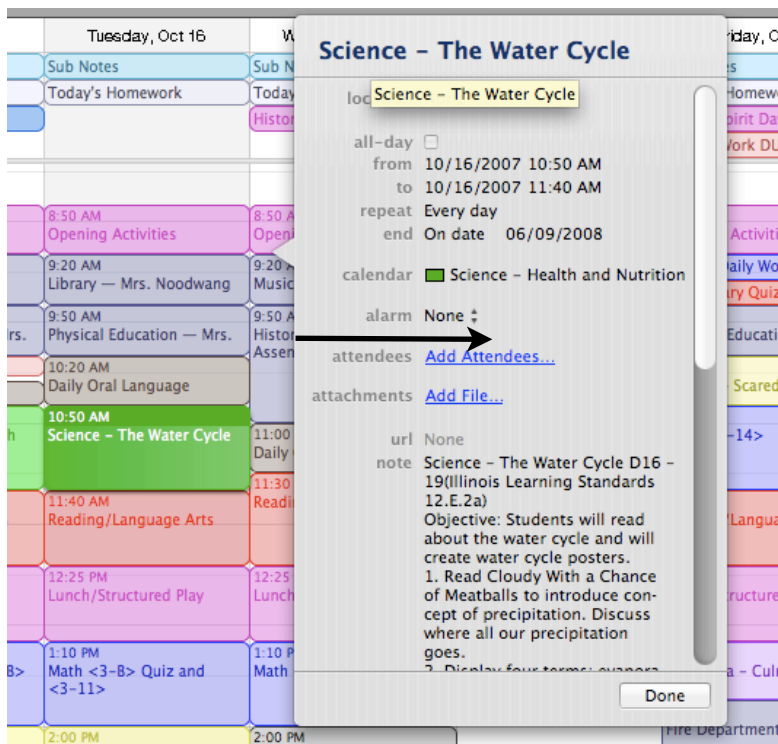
Tuesday, Oct 16

W

riday, C

Sub Notes

Sub N

Today's Homework

Today

Homew

Histor

pirit Da

Vork DU

8:50 AM
Opening Activities

8:50 AM
Openi

Activiti

9:20 AM
Library — Mrs. Noodwang

9:20 A
Music

aily Wo

ry Quiz

rs.

9:50 AM
Physical Education — Mrs.

9:50 A
Histor
Assen

Educati

10:20 AM
Daily Oral Language

Scared

h

10:50 AM
Science - The Water Cycle

11:00
Daily

-14>

11:40 AM
Reading/Language Arts

11:30
Readi

'Langua

12:25 PM
Lunch/Structured Play

12:25
Lunch

ructure

B>

1:10 PM
Math <3-B> Quiz and <3-11>

Math

a - Cul

2:00 PM

2:00 PM

Fire Department

Science - The Water Cycle

loc Science - The Water Cycle

all-day
from 10/16/2007 10:50 AM
to 10/16/2007 11:40 AM
repeat Every day
end On date 06/09/2008

calendar Science - Health and Nutrition

alarm None

attendees Add Attendees...

attachments Add File...

url None
note Science - The Water Cycle D16 - 19(Illinois Learning Standards 12.E.2a)
Objective: Students will read about the water cycle and will create water cycle posters.
1. Read Cloudy With a Chance of Meatballs to introduce concept of precipitation. Discuss where all our precipitation goes.
2. Display four terms: evapora

Done